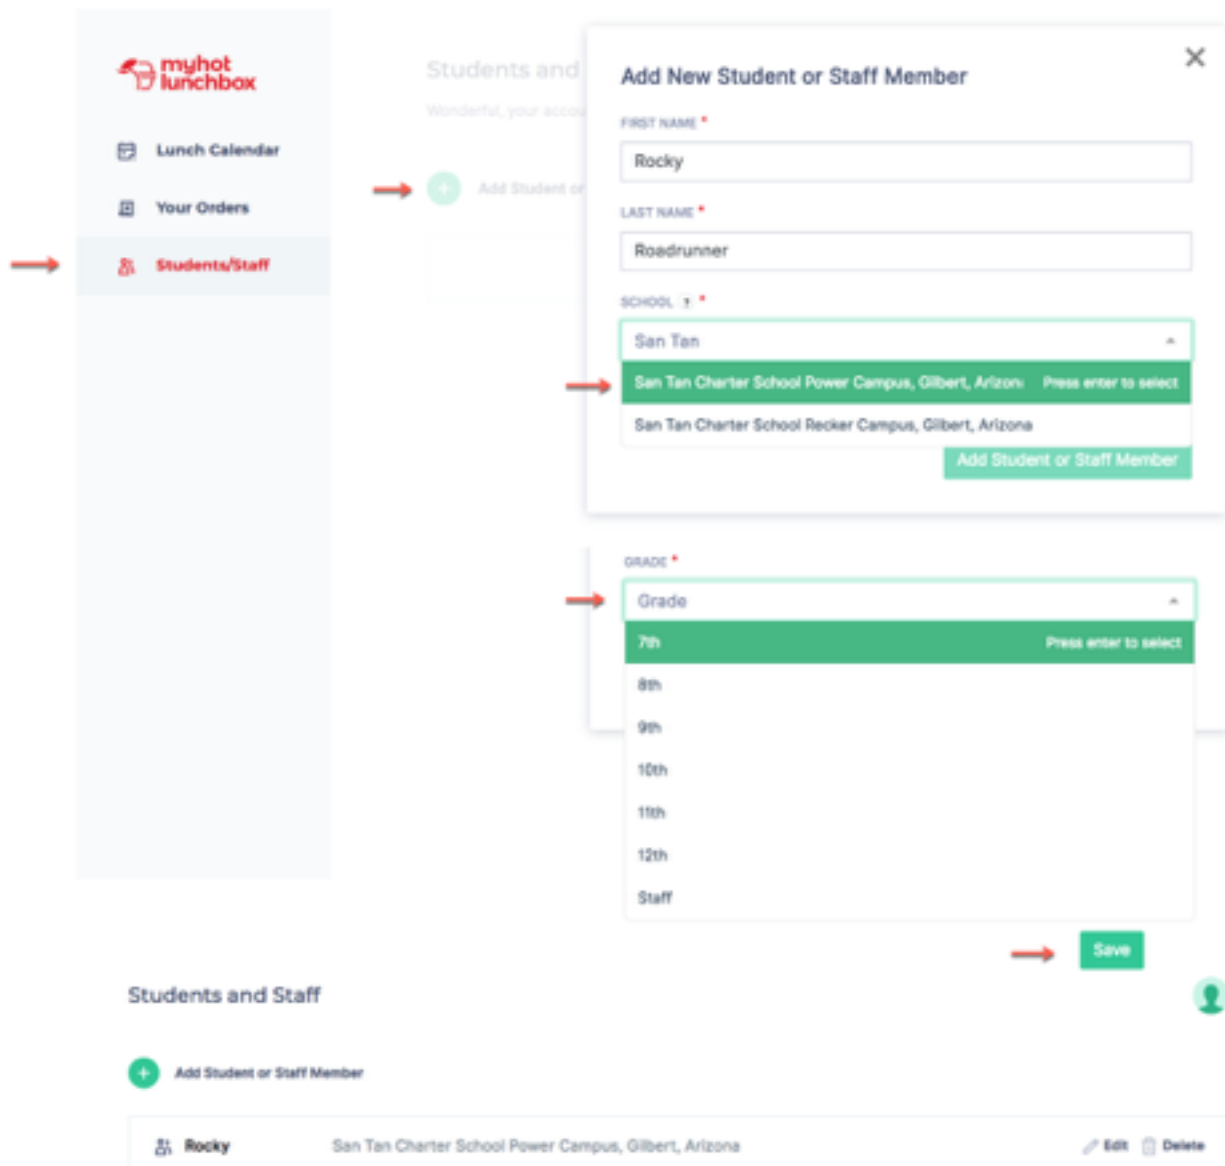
myhot lunchbox

Lunch Calendar

Your Orders

Students/Staff

Students and

Wonderful, your accou

Add Student or

Add New Student or Staff Member

FIRST NAME *

Rocky

LAST NAME *

Roadrunner

SCHOOL ? *

San Tan

San Tan Charter School Power Campus, Gilbert, Arizona Press enter to select

San Tan Charter School Recker Campus, Gilbert, Arizona

Add Student or Staff Member

GRADE *

Grade

7th Press enter to select

8th

9th

10th

11th

12th

Staff

Save

Students and Staff

Add Student or Staff Member

Rocky San Tan Charter School Power Campus, Gilbert, Arizona Edit Delete